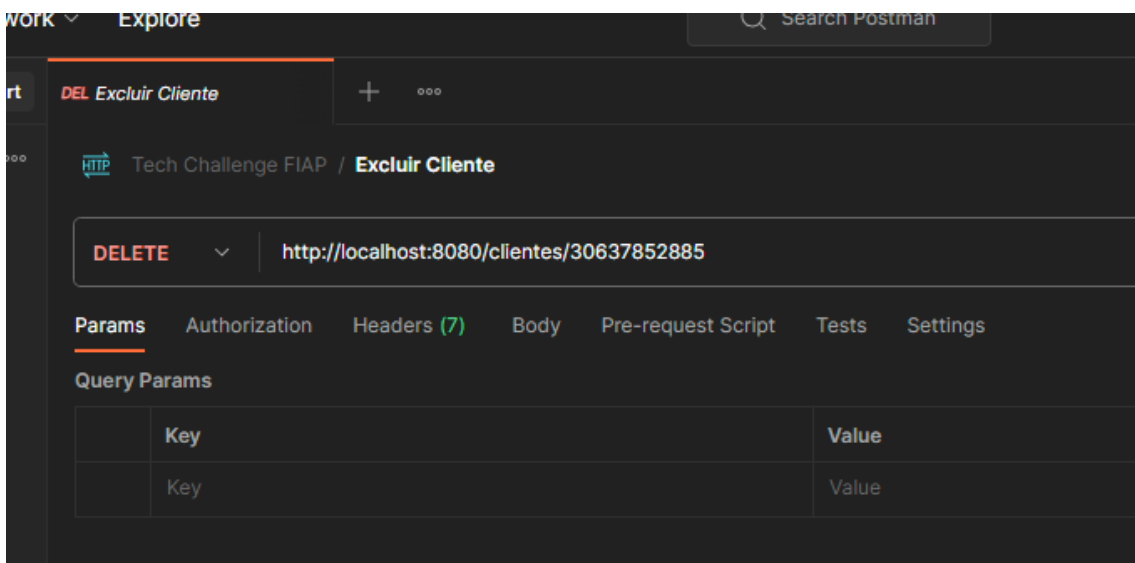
work Explore

Search Postman

rt

DEL Excluir Cliente

+ ooo

ooo

HTTP Tech Challenge FIAP / Excluir Cliente

DELETE http://localhost:8080/clientes/30637852885

Params Authorization Headers (7) Body Pre-request Script Tests Settings

Query Params

| | Key | Value |
|---|---|---|
| | Key | Value |